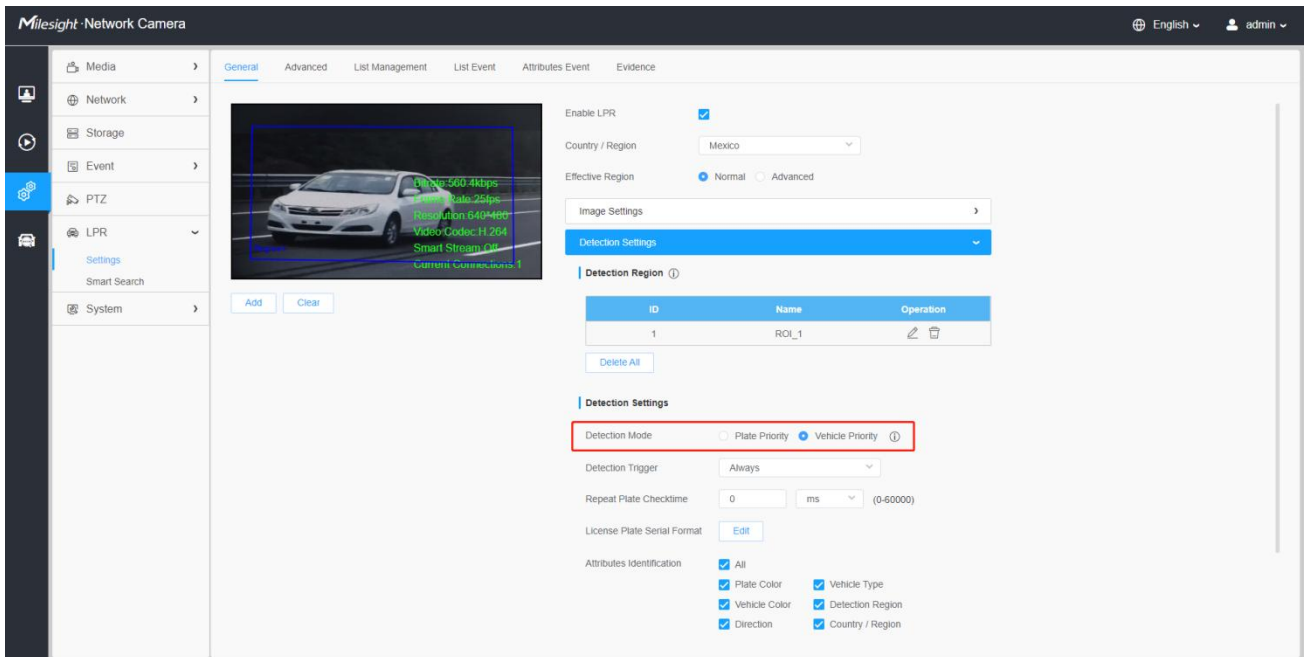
Milesight Network Camera

English admin

Media
Network
Storage
Event
PTZ
LPR
Settings
Smart Search
System

General Advanced List Management List Event Attributes Event Evidence

Bitrate:560.4kbps
Frame Rate:25fps
Resolution:640*480
Video Codec:H.264
Smart Stream:Off
Current Connections:1
ROI_1

Add Clear

Enable LPR
Country / Region Mexico
Effective Region Normal Advanced
Image Settings
Detection Settings
Detection Region

| ID | Name | Operation |
|---|---|---|
| 1 | ROI_1 | |

Delete All

Detection Settings
Detection Mode Plate Priority Vehicle Priority
Detection Trigger Always
Repeat Plate Checktime 0 ms (0-60000)
License Plate Serial Format Edit
Attributes Identification All
Plate Color Vehicle Type
Vehicle Color Detection Region
Direction Country / Region